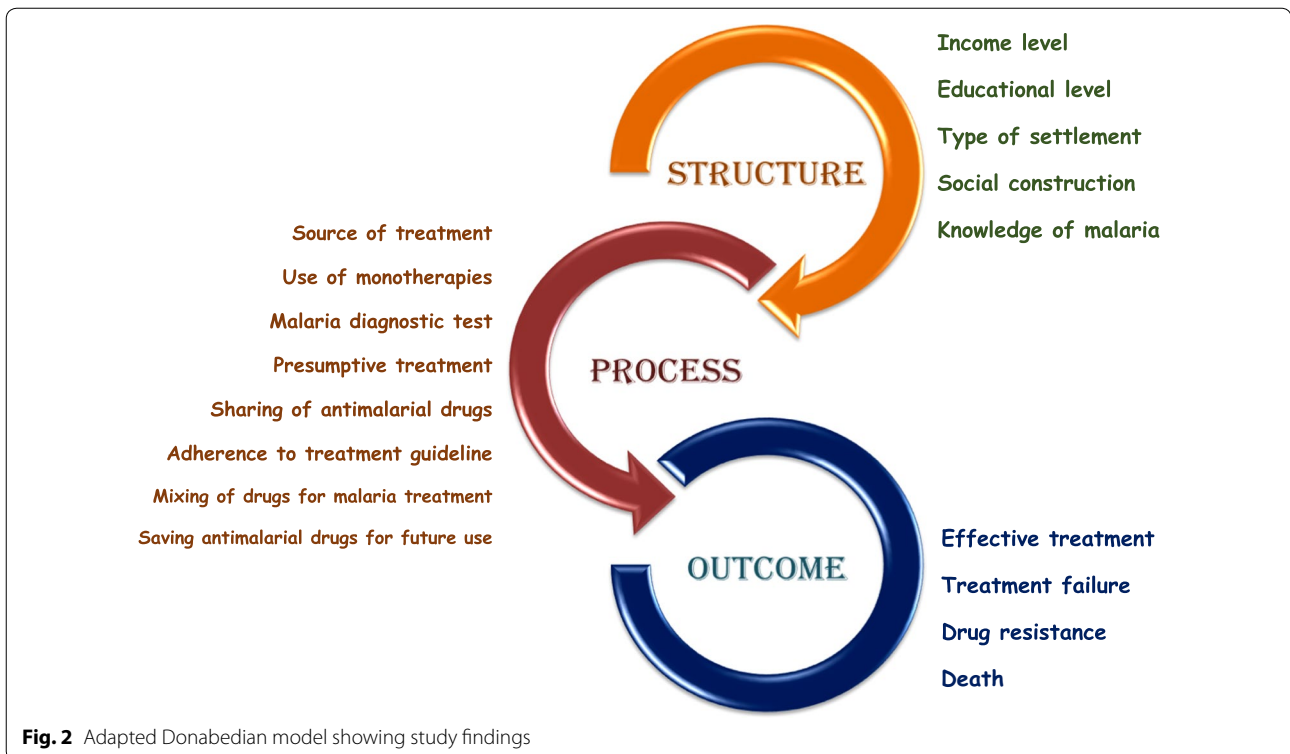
STRUCTURE

Income level
Educational level
Type of settlement
Social construction
Knowledge of malaria

Source of treatment
Use of monotherapies
Malaria diagnostic test
Presumptive treatment
Sharing of antimalarial drugs
Adherence to treatment guideline
Mixing of drugs for malaria treatment
Saving antimalarial drugs for future use

PROCESS

OUTCOME

Effective treatment
Treatment failure
Drug resistance
Death

**Fig. 2** Adapted Donabedian model showing study findings